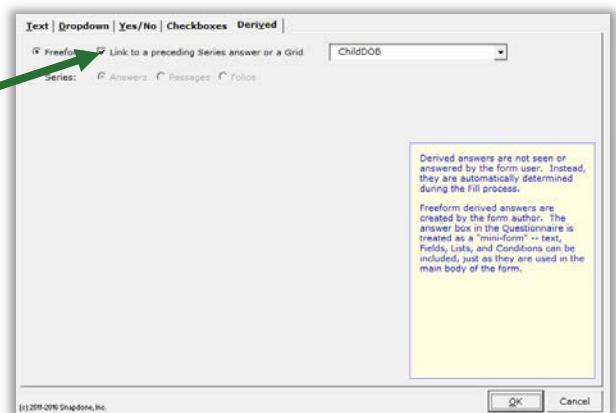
Text | Dropdown | Yes/No | Checkboxes | Derived

Freeform Link to a preceding Series answer or a Grid ChildDOB

Series: Answers Passages Folios

Derived answers are not seen or answered by the form user. Instead, they are automatically determined during the Fill process.

Freeform derived answers are created by the form author. The answer box in the Questionnaire is treated as a "mini-form" -- text, Fields, Lists, and Conditions can be included, just as they are used in the main body of the form.

(c) 2011-2016 Snapdone, Inc.

OK Cancel